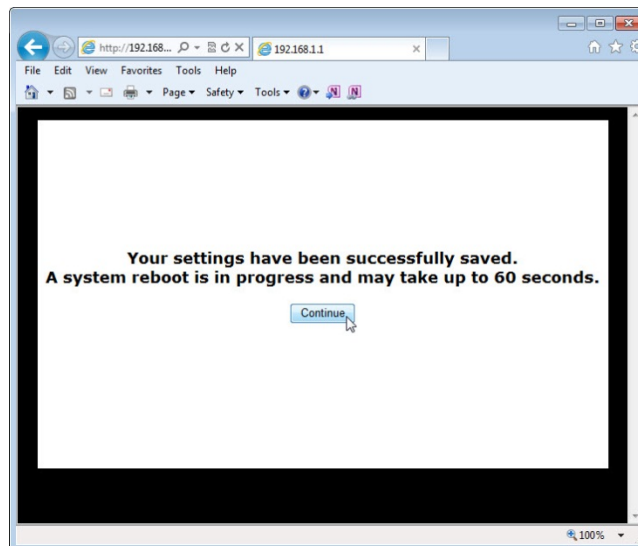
http://192.168...
192.168.1.1
File Edit View Favorites Tools Help
Page ▾ Safety ▾ Tools ▾

Your settings have been successfully saved.
A system reboot is in progress and may take up to 60 seconds.

Continue

100%